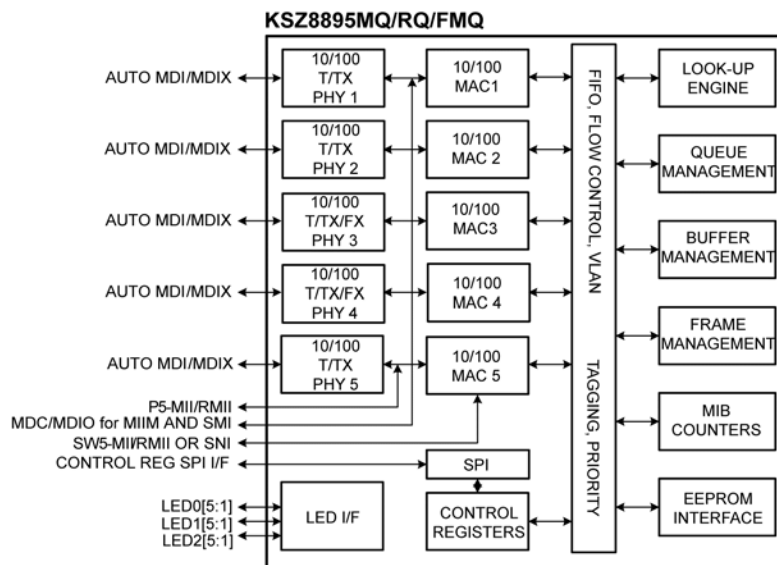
KSZ8895MQ/RQ/FMQ

AUTO MDI/MDIX

10/100 T/TX PHY 1

10/100 MAC1

AUTO MDI/MDIX

10/100 T/TX PHY 2

10/100 MAC 2

AUTO MDI/MDIX

10/100 T/TX/FX PHY 3

10/100 MAC3

AUTO MDI/MDIX

10/100 T/TX/FX PHY 4

10/100 MAC 4

AUTO MDI/MDIX

10/100 T/TX PHY 5

10/100 MAC 5

P5-MII/RMII

MDC/MDIO for MIIM AND SMI

SW5-MII/RMII OR SNI

CONTROL REG SPI I/F

SPI

LED0[5:1]

LED1[5:1]

LED2[5:1]

LED I/F

CONTROL REGISTERS

FIFO, FLOW CONTROL, VLAN TAGGING, PRIORITY

LOOK-UP ENGINE

QUEUE MANAGEMENT

BUFFER MANAGEMENT

FRAME MANAGEMENT

MIB COUNTERS

EEPROM INTERFACE